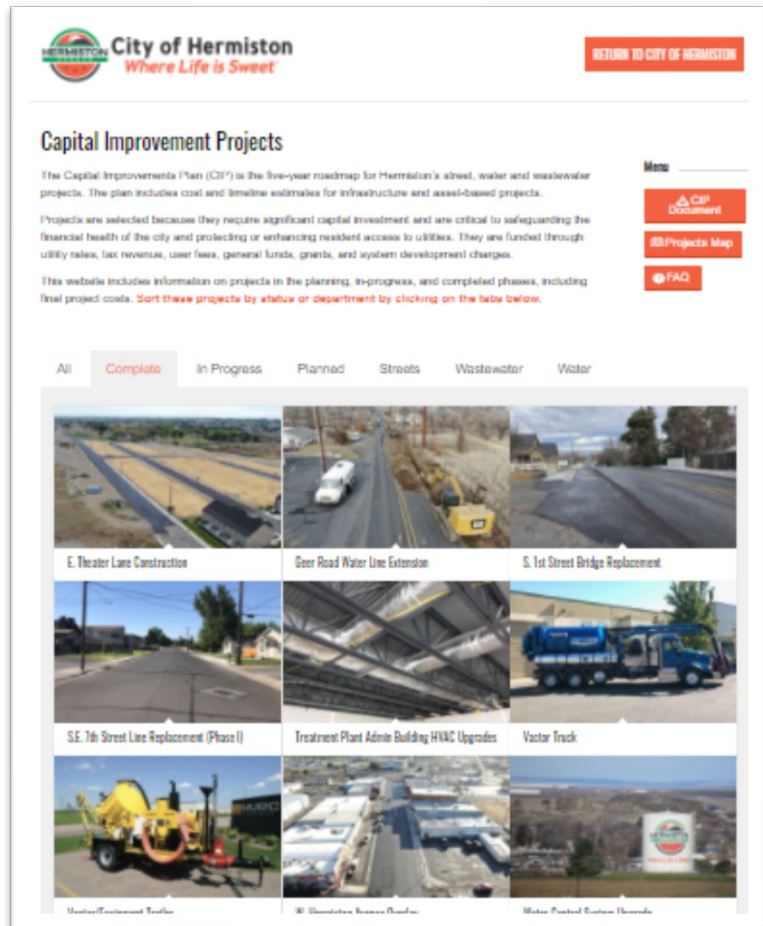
HERMISTON

City of Hermiston
Where Life is Sweet

RETURN TO CITY OF HERMISTON

Capital Improvement Projects

The Capital Improvements Plan (CIP) is the five-year roadmap for Hermiston's street, water and wastewater projects. The plan includes cost and timeline estimates for infrastructure and asset-based projects.

Projects are selected because they require significant capital investment and are critical to safeguarding the financial health of the city and protecting or enhancing resident access to utilities. They are funded through utility rates, tax revenue, user fees, general funds, grants, and system development charges.

This website includes information on projects in the planning, in-progress, and completed phases, including final project costs. Sort these projects by status or department by clicking on the tabs below.

Menu

CIP Document

Projects Map

FAQ

All | Complete | In Progress | Planned | Streets | Wastewater | Water

E. Theater Lane Construction

Geer Road Water Line Extension

S. 1st Street Bridge Replacement

S.E. 7th Street Line Replacement (Phase I)

Treatment Plant Admin Building HVAC Upgrades

Vactor Truck

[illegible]

W. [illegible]

Water Control System Upgrade

HERMISTON